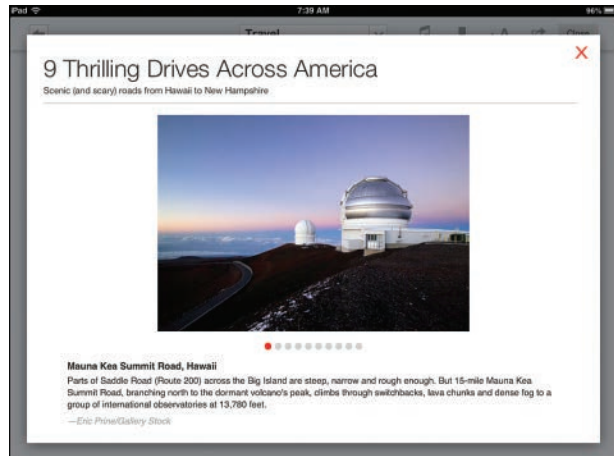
iPad

7:39 AM

96%

Travel

Close

9 Thrilling Drives Across America

Scenic (and scary) roads from Hawaii to New Hampshire

Mauna Kea Summit Road, Hawaii

Parts of Saddle Road (Route 200) across the Big Island are steep, narrow and rough enough. But 15-mile Mauna Kea Summit Road, branching north to the dormant volcano's peak, climbs through switchbacks, lava chunks and dense fog to a group of international observatories at 13,780 feet.

—Eric Prine/Gallery Stock